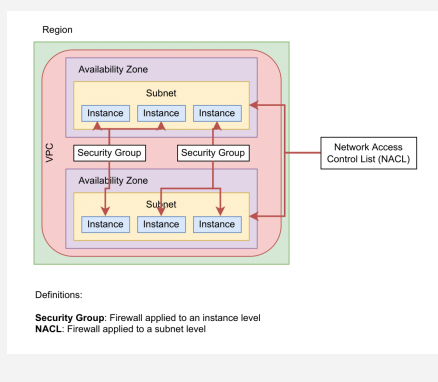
Region

VPC

Availability Zone

Subnet

Instance Instance Instance

Security Group Security Group

Network Access Control List (NACL)

Availability Zone

Subnet

Instance Instance Instance

Definitions:

**Security Group**: Firewall applied to an instance level
**NACL**: Firewall applied to a subnet level